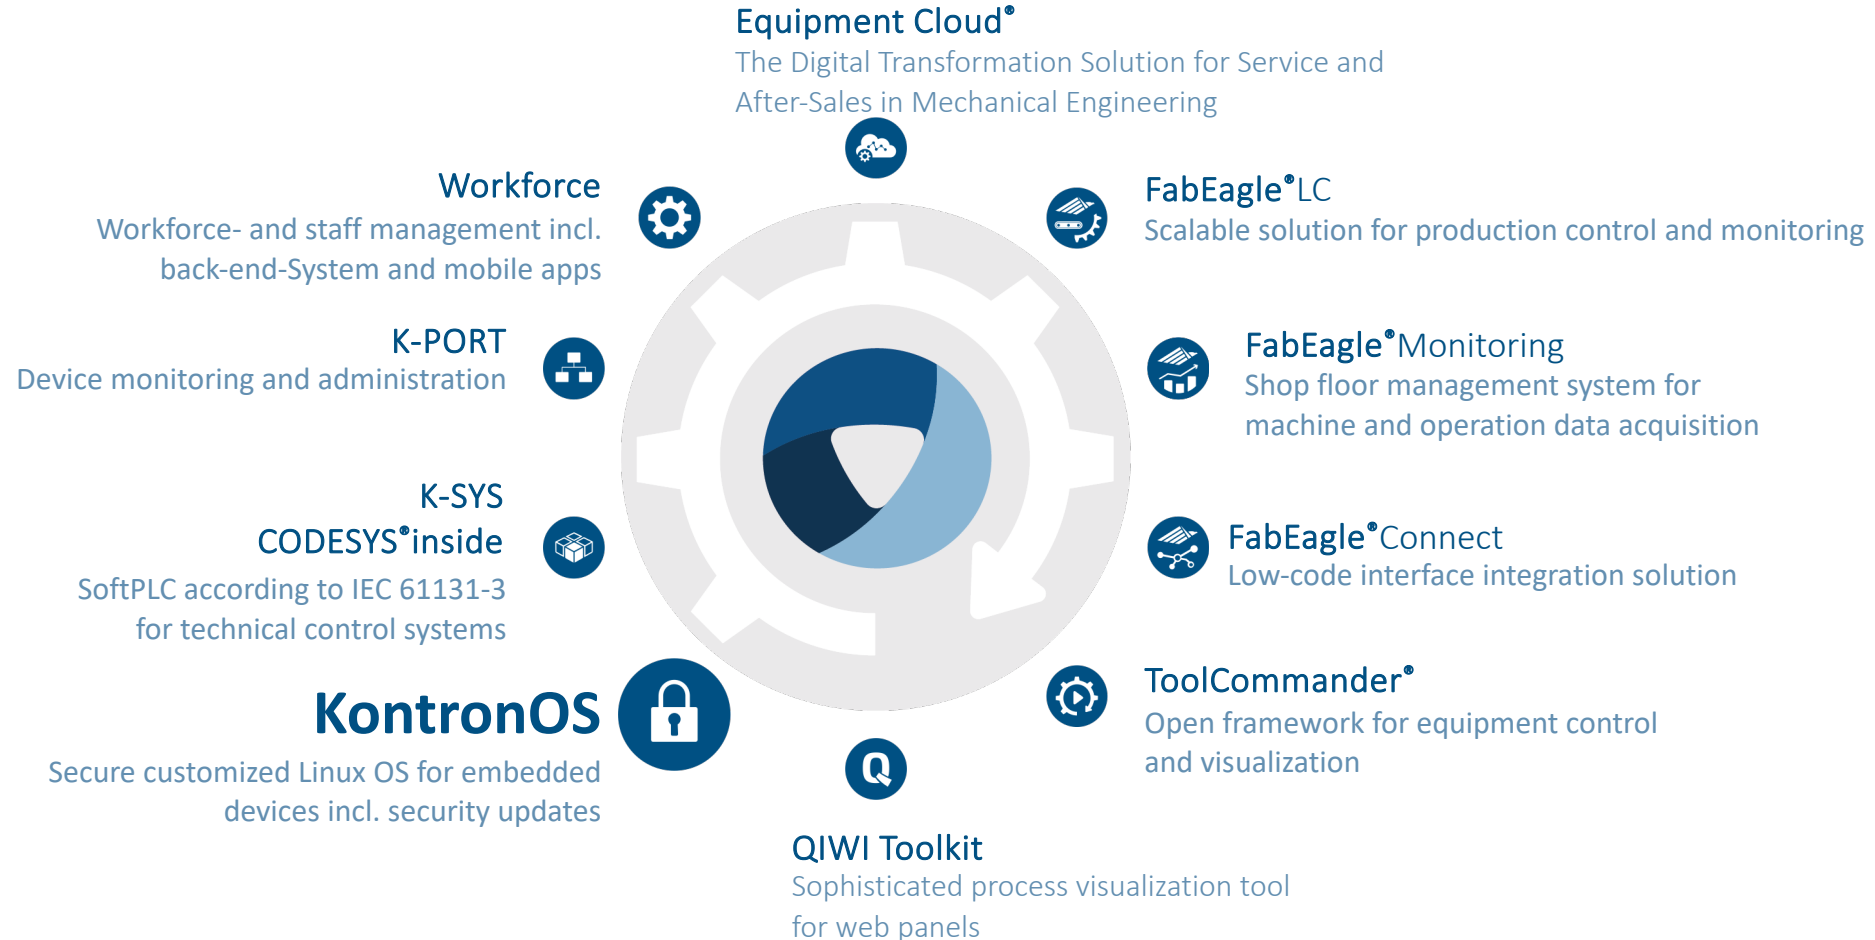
Equipment Cloud®
The Digital Transformation Solution for Service and After-Sales in Mechanical Engineering

Workforce
Workforce- and staff management incl. back-end-System and mobile apps

FabEagle®LC
Scalable solution for production control and monitoring

K-PORT
Device monitoring and administration

FabEagle®Monitoring
Shop floor management system for machine and operation data acquisition

K-SYS
CODESYS®inside
SoftPLC according to IEC 61131-3 for technical control systems

FabEagle®Connect
Low-code interface integration solution

KontronOS
Secure customized Linux OS for embedded devices incl. security updates

ToolCommander®
Open framework for equipment control and visualization

QIWI Toolkit
Sophisticated process visualization tool for web panels